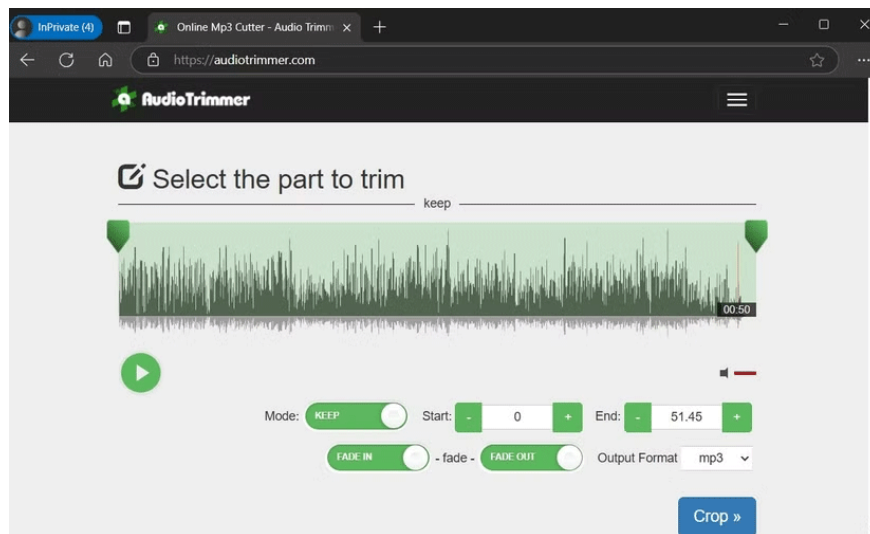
InPrivate (4)

Online Mp3 Cutter - Audio Trimm

https://audiotrimmer.com

AudioTrimmer

Select the part to trim

keep

00:50

Mode: KEEP

Start: - 0 +

End: - 51.45 +

FADE IN - fade - FADE OUT

Output Format mp3

Crop »